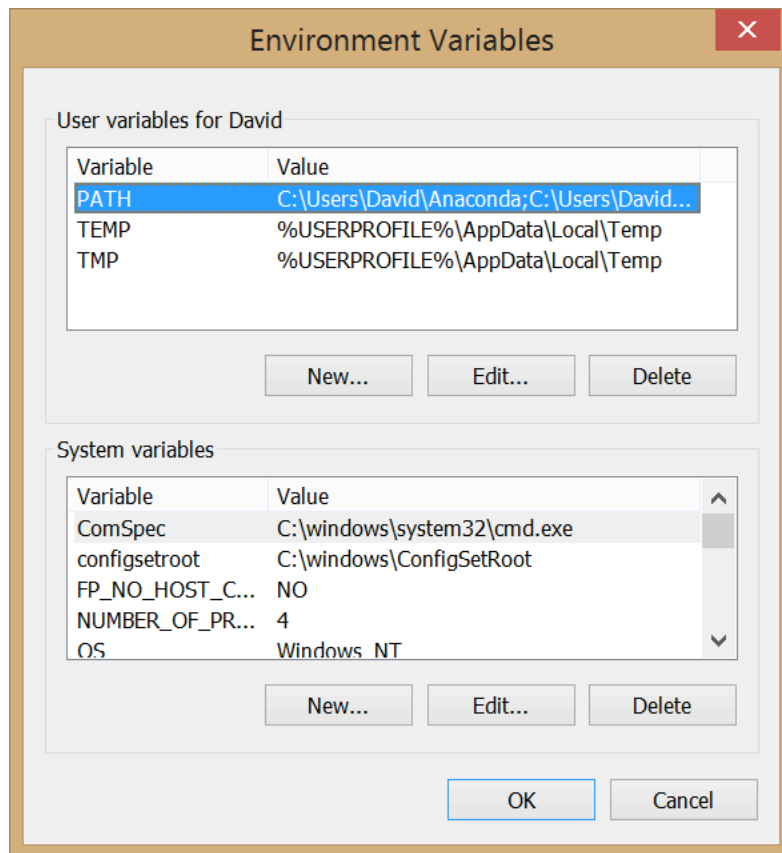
Environment Variables

User variables for David

| Variable | Value |
|---|---|
| PATH | C:\Users\David\Anaconda;C:\Users\David... |
| TEMP | %USERPROFILE%\AppData\Local\Temp |
| TMP | %USERPROFILE%\AppData\Local\Temp |

New... Edit... Delete

System variables

| Variable | Value |
|---|---|
| ComSpec | C:\windows\system32\cmd.exe |
| configsetroot | C:\windows\ConfigSetRoot |
| FP_NO_HOST_C... | NO |
| NUMBER_OF_PR... | 4 |
| OS | Windows_NT |

New... Edit... Delete

OK Cancel